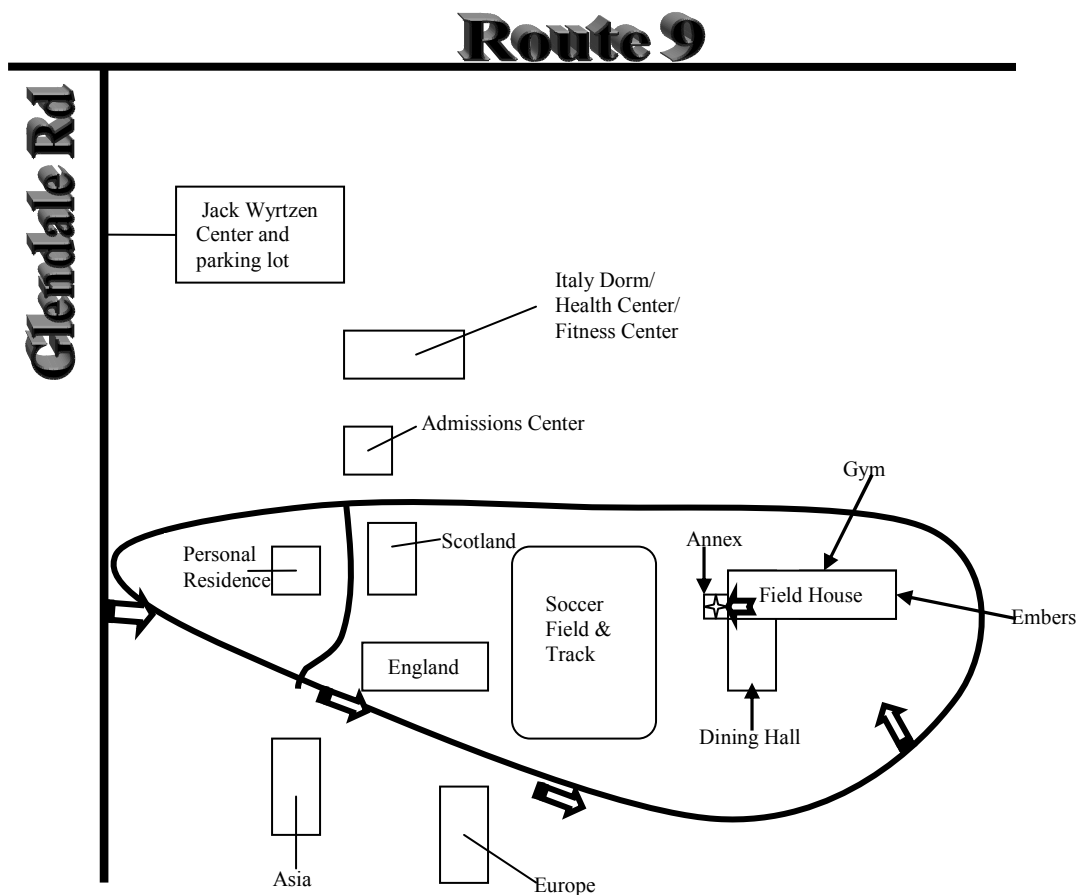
Route 9

Glendale Rd

Jack Wyrtzen Center and parking lot

Italy Dorm/ Health Center/ Fitness Center

Admissions Center

Gym

Personal Residence

Scotland

Annex

Soccer Field & Track

Field House

Embers

England

Dining Hall

Asia

Europe